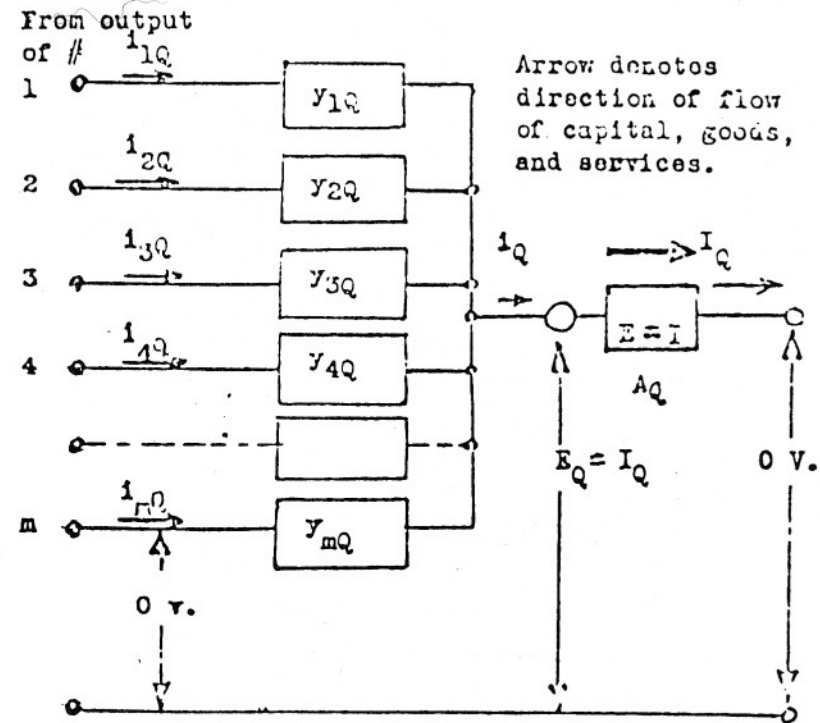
From output of #

1 $i_{1Q}$ $y_{1Q}$

2 $i_{2Q}$ $y_{2Q}$

3 $i_{3Q}$ $y_{3Q}$

4 $i_{4Q}$ $y_{4Q}$

m $i_{mQ}$ $y_{mQ}$

0 v.

Arrow denotes direction of flow of capital, goods, and services.

$i_Q$

$I_Q$

$E = I$

$A_Q$

$E_Q = I_Q$

0 V.